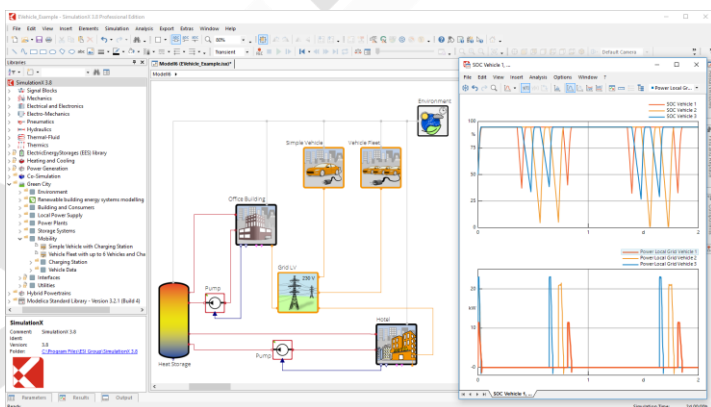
EVehicle_Example - SimulationX 3.8 Professional Edition

File Edit View Insert Elements Simulation Analysis Export Extras Window Help

Libraries

SimulationX 3.8
Signal Blocks
Mechanics
Electrical and Electronics
Electro-Mechanics
Pneumatics
Hydraulics
Thermal-Fluid
Thermics
Electrical Energy Storages (EES) library
Heating and Cooling
Power Generation
Co-Simulation
Green City
Environment
Renewable building energy systems modelling
Building and Consumers
Local Power Supply
Power Plants
Storage Systems
Mobility
Simple Vehicle with Charging Station
Vehicle Fleet with up to 6 Vehicles and Che
Charging Station
Vehicle Data
Interfaces
Utilities
Hybrid Powertrains
Modelica Standard Library - Version 3.2.1 (Build 4)

SimulationX
Comment: SimulationX 3.8
Ident:
Version: 3.8
Folder: C:\Program Files\ESI Group\SimulationX 3.8

Parameters Results Output

Model\6 (EVehicle_Example.isx)*
Model ▸

Environment
Simple Vehicle
Vehicle Fleet
Office Building
Grid LV
230 V
Pump
Hotel
Pump
Heat Storage

SOC Vehicle 1, ...
File Edit View Insert Analysis Options Window ?
Power Local Gr...

SOC Vehicle 1
SOC Vehicle 2
SOC Vehicle 3
100
75
50
25
0
0 1 2
t in d

Power Local Grid Vehicle 1
Power Local Grid Vehicle 2
Power Local Grid Vehicle 3
20
10
0
0 1 2

SOC Vehicle 1...

Ready